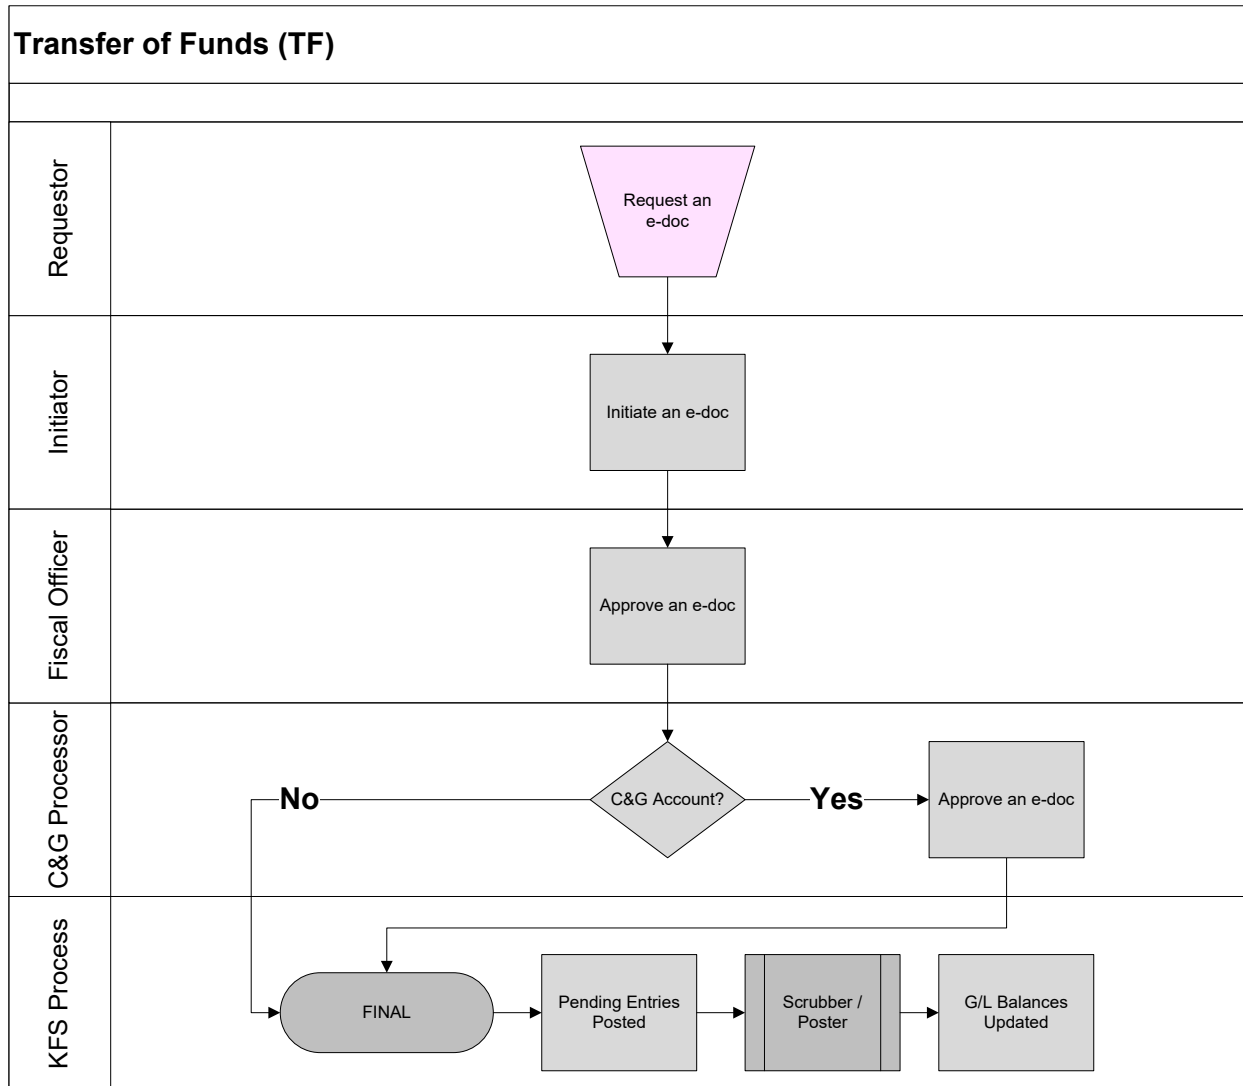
Transfer of Funds (TF)

Requestor

Request an e-doc

Initiator

Initiate an e-doc

Fiscal Officer

Approve an e-doc

C&G Processor

No

C&G Account?

Yes

Approve an e-doc

KFS Process

FINAL

Pending Entries Posted

Scrubber / Poster

G/L Balances Updated